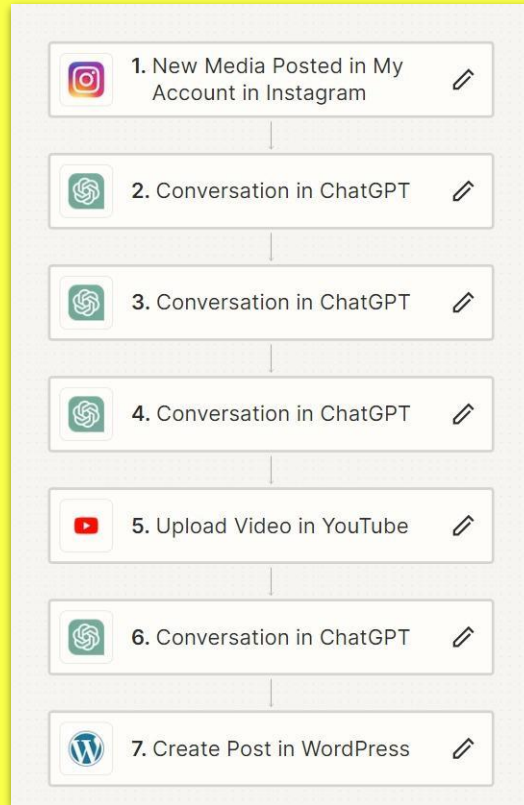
1. New Media Posted in My Account in Instagram

2. Conversation in ChatGPT

3. Conversation in ChatGPT

4. Conversation in ChatGPT

5. Upload Video in YouTube

6. Conversation in ChatGPT

7. Create Post in WordPress